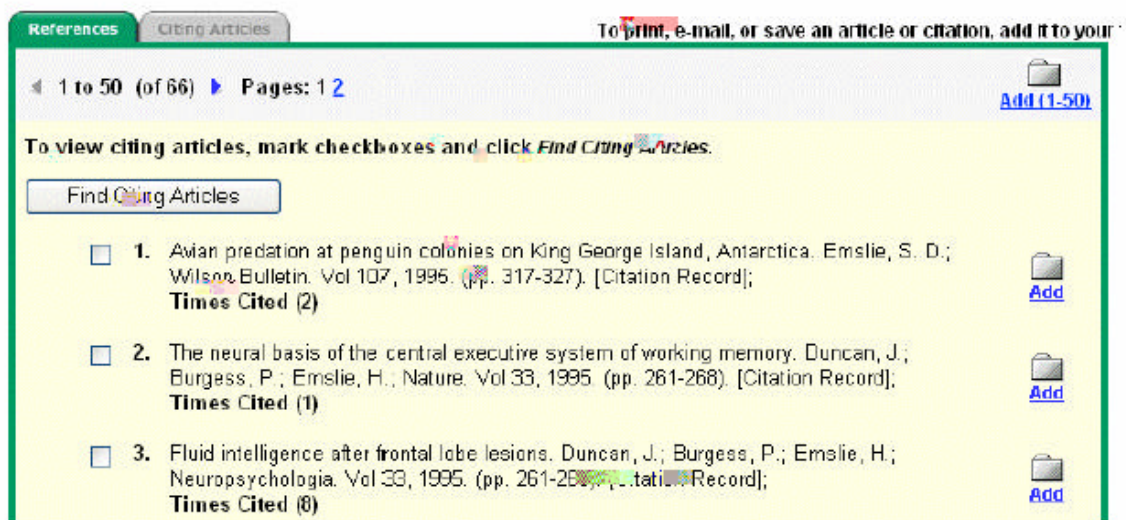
References Citing Articles

To print, e-mail, or save an article or citation, add it to your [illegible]

1 to 50 (of 66) Pages: 1 2

Add (1-50)

To view citing articles, mark checkboxes and click Find Citing Articles.

Find Citing Articles

1. Avian predation at penguin colonies on King George Island, Antarctica. Emslie, S. D.; Wilson Bulletin. Vol 107, 1995. (pp. 317-327). [Citation Record]; Times Cited (2)

Add

2. The neural basis of the central executive system of working memory. Duncan, J.; Burgess, P.; Emslie, H.; Nature. Vol 33, 1995. (pp. 261-268). [Citation Record]; Times Cited (1)

Add

3. Fluid intelligence after frontal lobe lesions. Duncan, J.; Burgess, P.; Emslie, H.; Neuropsychologia. Vol 33, 1995. (pp. 261-2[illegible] [Citation Record]; Times Cited (8)

Add